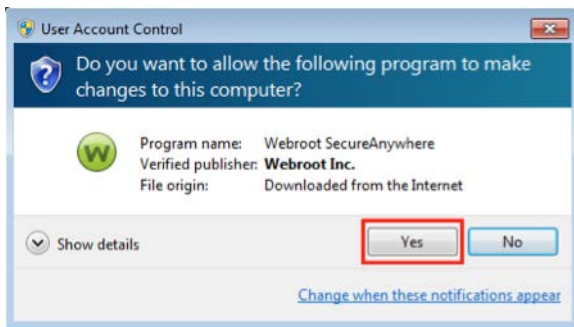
User Account Control

Do you want to allow the following program to make changes to this computer?

Program name: Webroot SecureAnywhere
Verified publisher: Webroot Inc.
File origin: Downloaded from the Internet

Show details

Yes

No

Change when these notifications appear